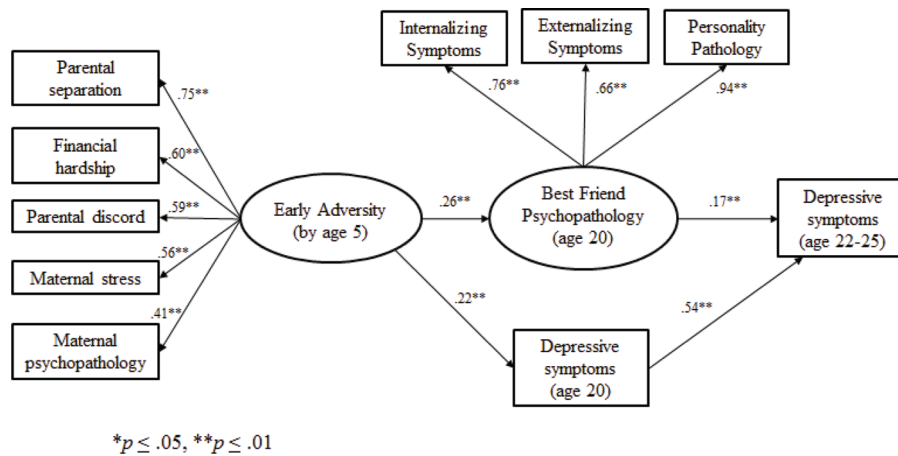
Internalizing Symptoms

Externalizing Symptoms

Personality Pathology

.76**

.66**

.94**

Parental separation

Financial hardship

Parental discord

Maternal stress

Maternal psychopathology

.75**

.60**

.59**

.56**

.41**

Early Adversity (by age 5)

.26**

Best Friend Psychopathology (age 20)

.17**

Depressive symptoms (age 22-25)

.22**

.54**

Depressive symptoms (age 20)

$*p \leq .05$, $**p \leq .01$